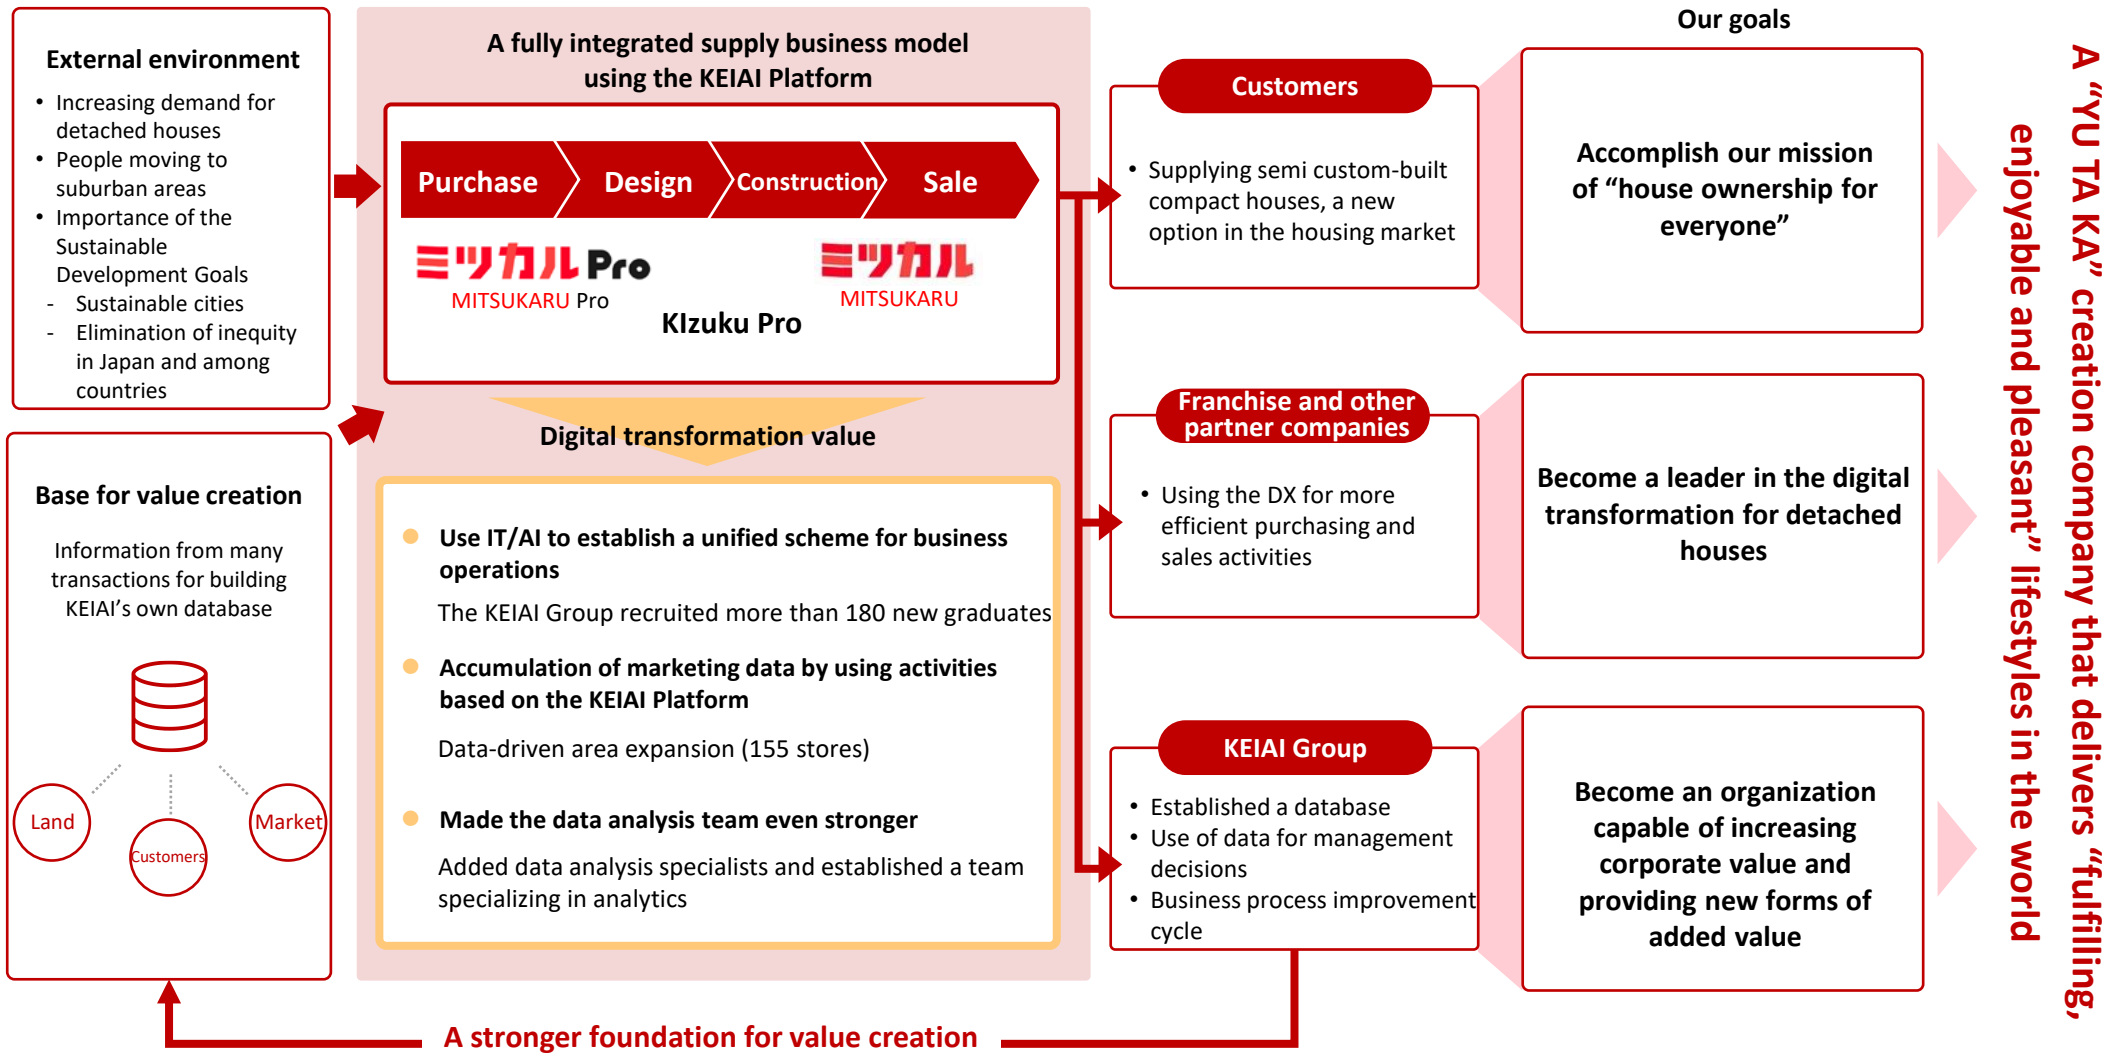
External environment

- Increasing demand for detached houses
- People moving to suburban areas
- Importance of the Sustainable Development Goals
- Sustainable cities
- Elimination of inequity in Japan and among countries

Base for value creation

Information from many transactions for building KEIAI's own database

Land

Customers

Market

A fully integrated supply business model using the KEIAI Platform

Purchase | Design | Construction | Sale

ミツカルPro
MITSUKARU Pro

ミツカル
MITSUKARU

KIzuku Pro

Digital transformation value

Use IT/AI to establish a unified scheme for business operations

The KEIAI Group recruited more than 180 new graduates

Accumulation of marketing data by using activities based on the KEIAI Platform

Data-driven area expansion (155 stores)

Made the data analysis team even stronger

Added data analysis specialists and established a team specializing in analytics

Customers

- Supplying semi custom-built compact houses, a new option in the housing market

Franchise and other partner companies

- Using the DX for more efficient purchasing and sales activities

KEIAI Group

- Established a database
- Use of data for management decisions
- Business process improvement cycle

Our goals

Accomplish our mission of "house ownership for everyone"

Become a leader in the digital transformation for detached houses

Become an organization capable of increasing corporate value and providing new forms of added value

A "YU TA KA" creation company that delivers "fulfilling, enjoyable and pleasant" lifestyles in the world

A stronger foundation for value creation